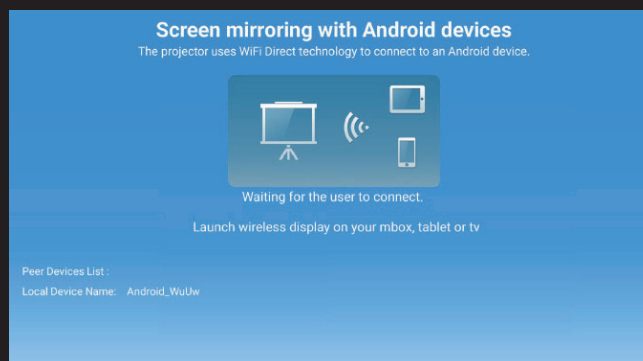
Screen mirroring with Android devices

The projector uses WiFi Direct technology to connect to an Android device.

Waiting for the user to connect.

Launch wireless display on your mbox, tablet or tv

Peer Devices List :

Local Device Name: Android_WuUw